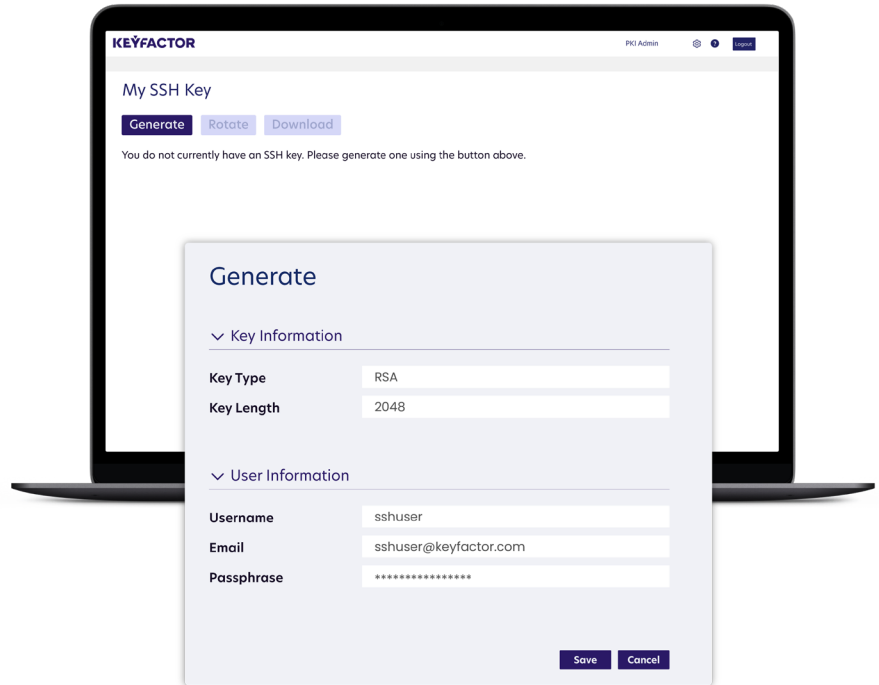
KEYFACTOR

PKI Admin

Logout

My SSH Key

Generate Rotate Download

You do not currently have an SSH key. Please generate one using the button above.

Generate

Key Information

| Key Type | RSA |
|---|---|
| Key Length | 2048 |

User Information

| Username | sshuser |
|---|---|
| Email | sshuser@keyfactor.com |
| Passphrase | **************** |

Save Cancel